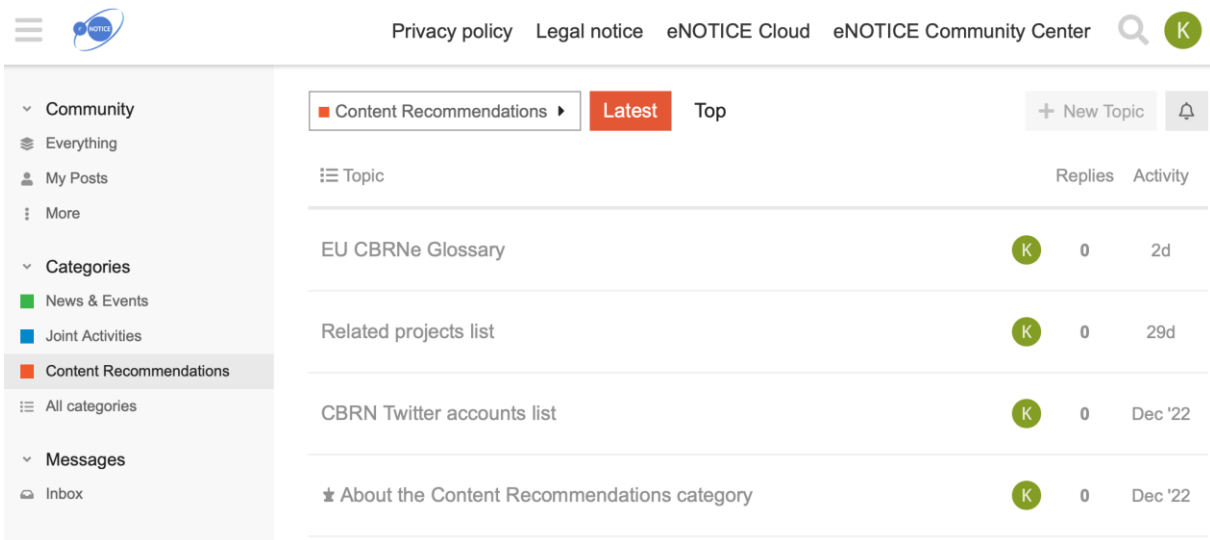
eNOTICE

Privacy policy Legal notice eNOTICE Cloud eNOTICE Community Center

K

Community
Everything
My Posts
More

Categories
News & Events
Joint Activities
Content Recommendations
All categories

Messages
Inbox

Content Recommendations

Latest Top

New Topic

| Topic | | Replies | Activity |
|---|---|---|---|
| EU CBRNe Glossary | K | 0 | 2d |
| Related projects list | K | 0 | 29d |
| CBRN Twitter accounts list | K | 0 | Dec '22 |
| About the Content Recommendations category | K | 0 | Dec '22 |